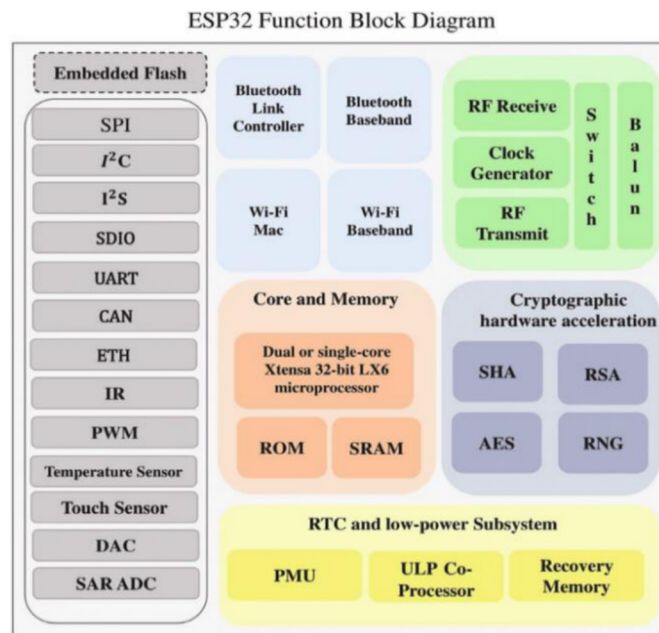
ESP32 Function Block Diagram

Embedded Flash

SPI

$I^2C$

$I^2S$

SDIO

UART

CAN

ETH

IR

PWM

Temperature Sensor

Touch Sensor

DAC

SAR ADC

Bluetooth Link Controller

Bluetooth Baseband

Wi-Fi Mac

Wi-Fi Baseband

RF Receive

Clock Generator

RF Transmit

Switch

Balun

Core and Memory

Dual or single-core Xtensa 32-bit LX6 microprocessor

ROM

SRAM

Cryptographic hardware acceleration

SHA

RSA

AES

RNG

RTC and low-power Subsystem

PMU

ULP Co-Processor

Recovery Memory